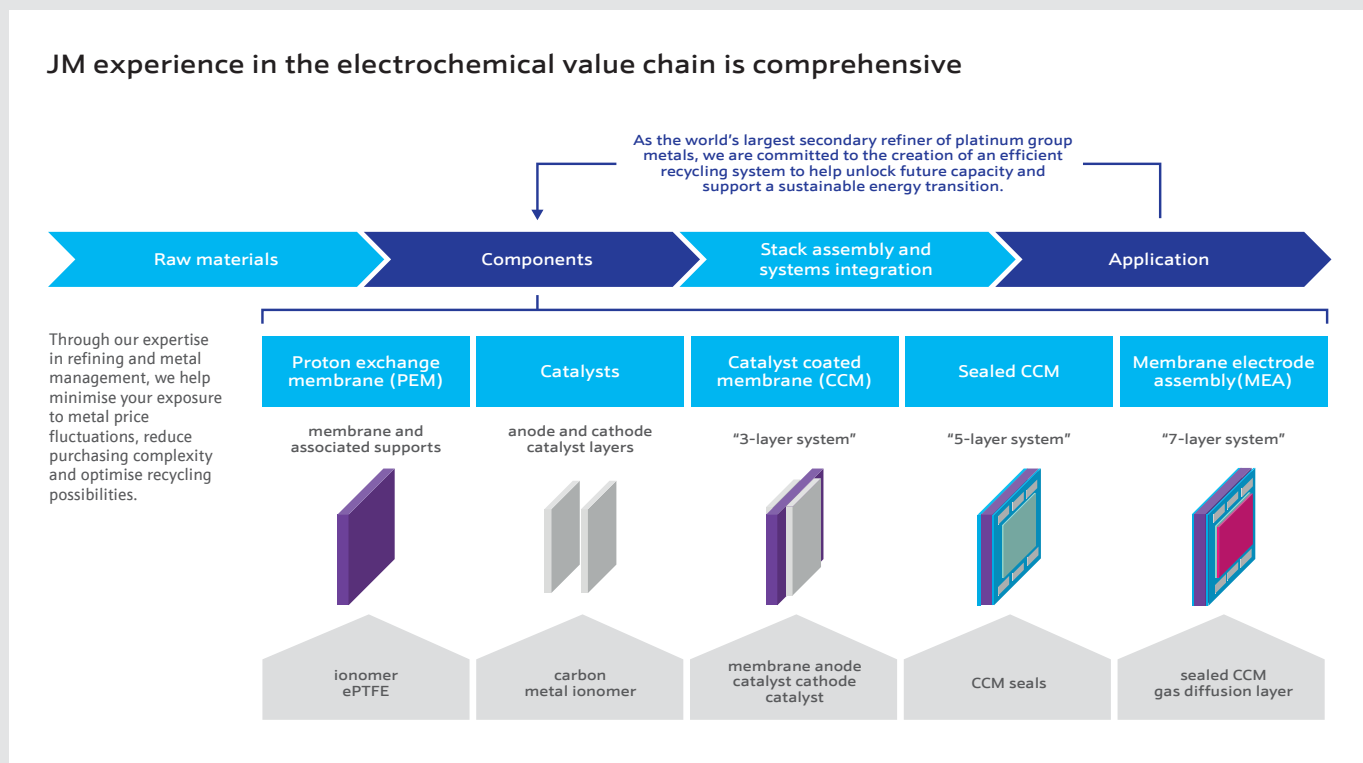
JM experience in the electrochemical value chain is comprehensive

As the world's largest secondary refiner of platinum group metals, we are committed to the creation of an efficient recycling system to help unlock future capacity and support a sustainable energy transition.

Raw materials

Components

Stack assembly and systems integration

Application

Through our expertise in refining and metal management, we help minimise your exposure to metal price fluctuations, reduce purchasing complexity and optimise recycling possibilities.

Proton exchange membrane (PEM)

membrane and associated supports

ionomer
ePTFE

Catalysts

anode and cathode catalyst layers

carbon
metal ionomer

Catalyst coated membrane (CCM)

"3-layer system"

membrane anode catalyst cathode catalyst

Sealed CCM

"5-layer system"

CCM seals

Membrane electrode assembly(MEA)

"7-layer system"

sealed CCM
gas diffusion layer